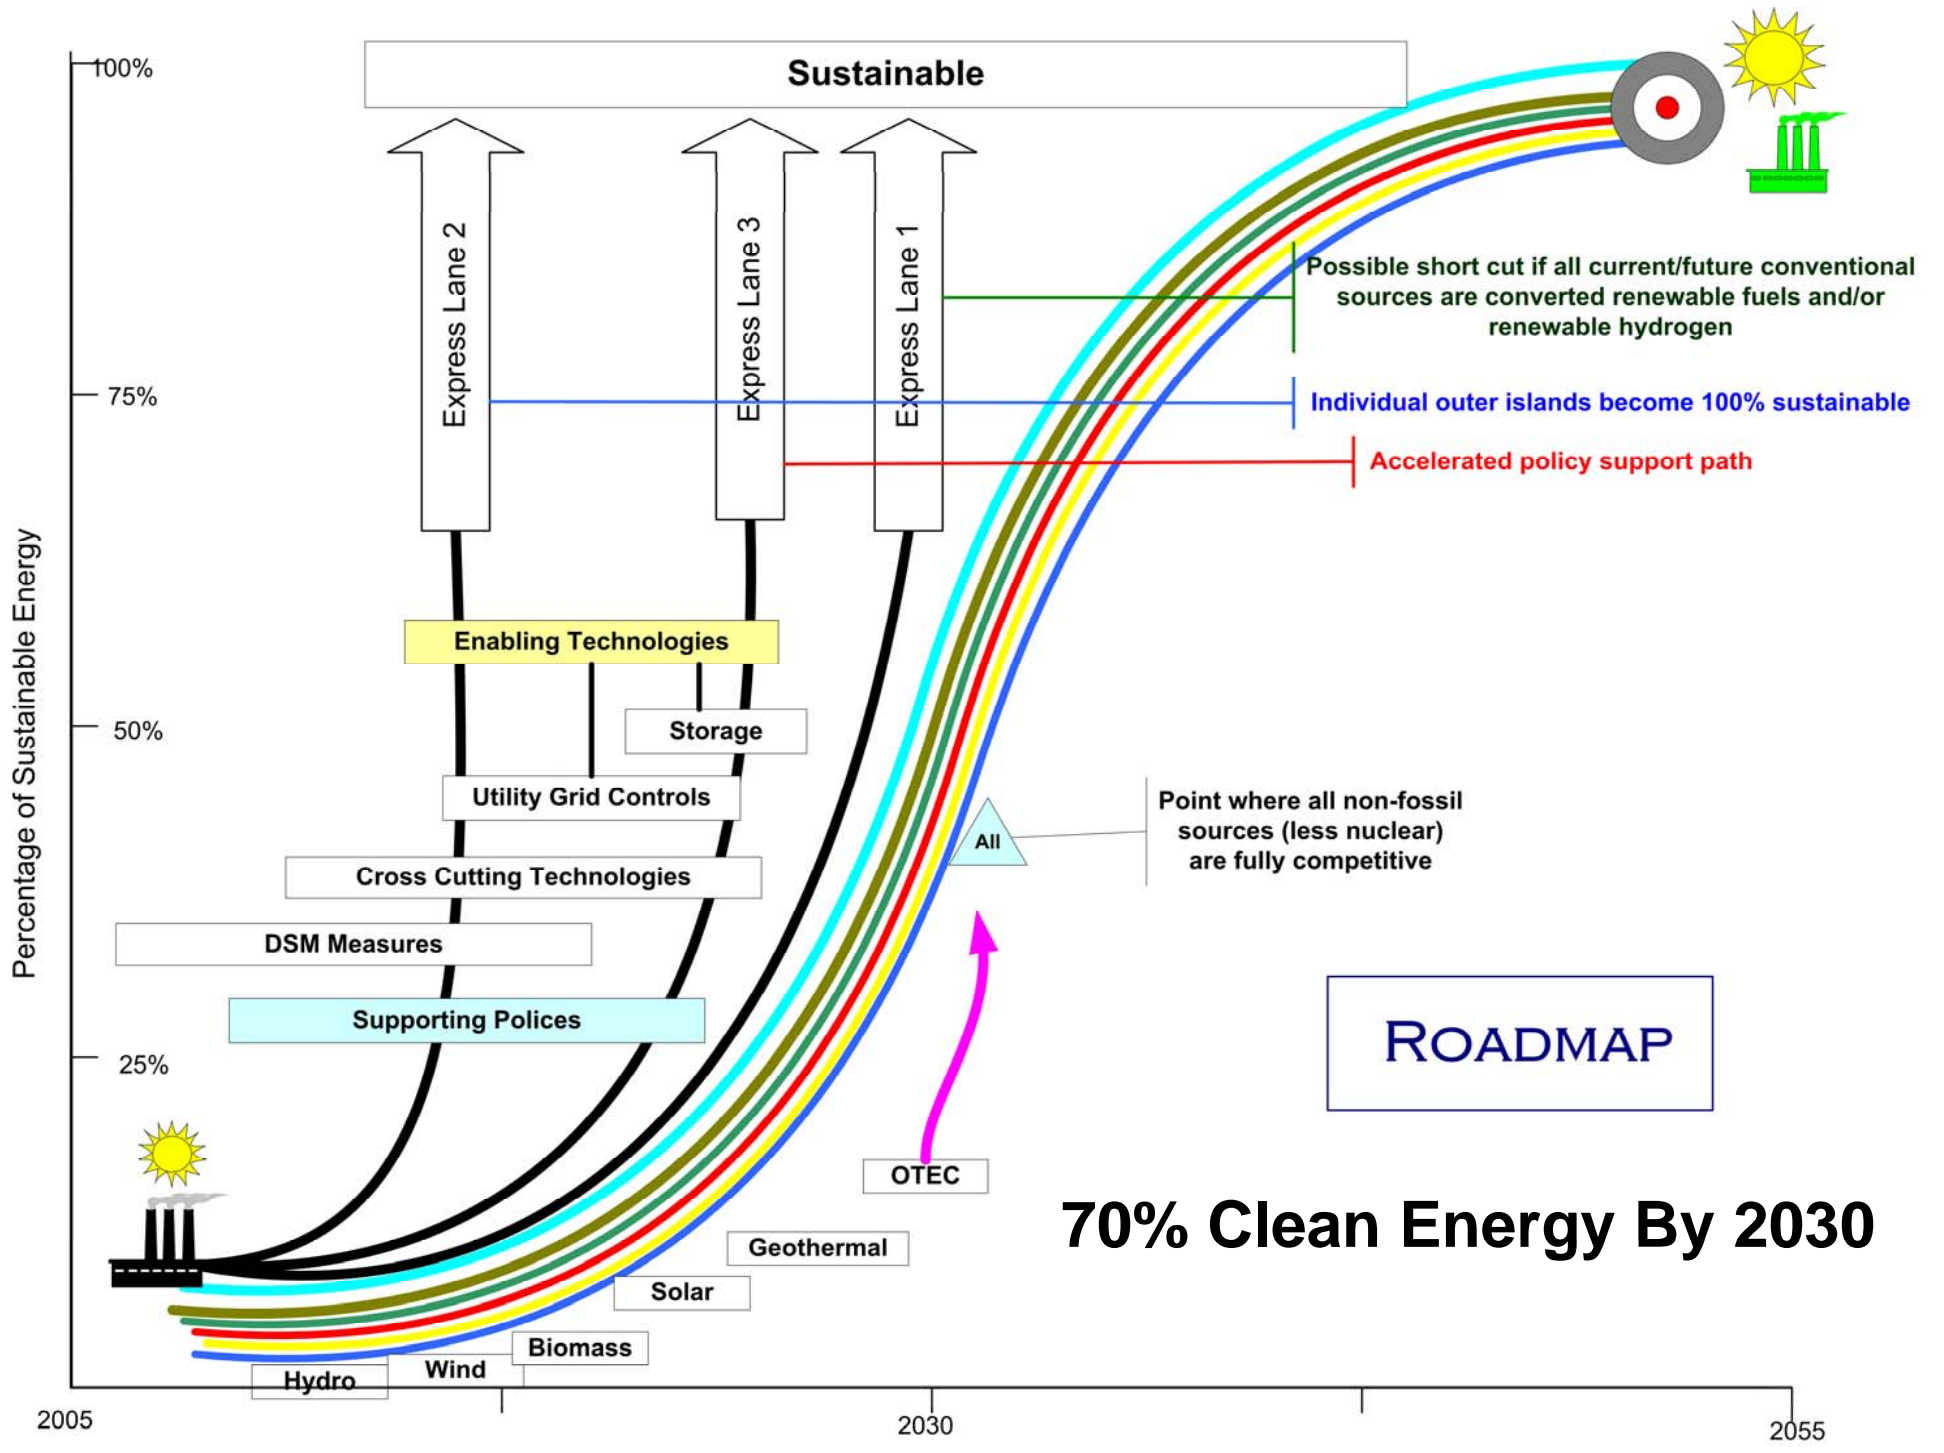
100%

75%

50%

25%

Percentage of Sustainable Energy

Sustainable

Express Lane 2

Express Lane 3

Express Lane 1

Possible short cut if all current/future conventional sources are converted renewable fuels and/or renewable hydrogen

Individual outer islands become 100% sustainable

Accelerated policy support path

Enabling Technologies

Storage

Utility Grid Controls

Cross Cutting Technologies

DSM Measures

Supporting Polices

All

Point where all non-fossil sources (less nuclear) are fully competitive

ROADMAP

OTEC

70% Clean Energy By 2030

Geothermal

Solar

Biomass

Wind

Hydro

2005

2030

2055